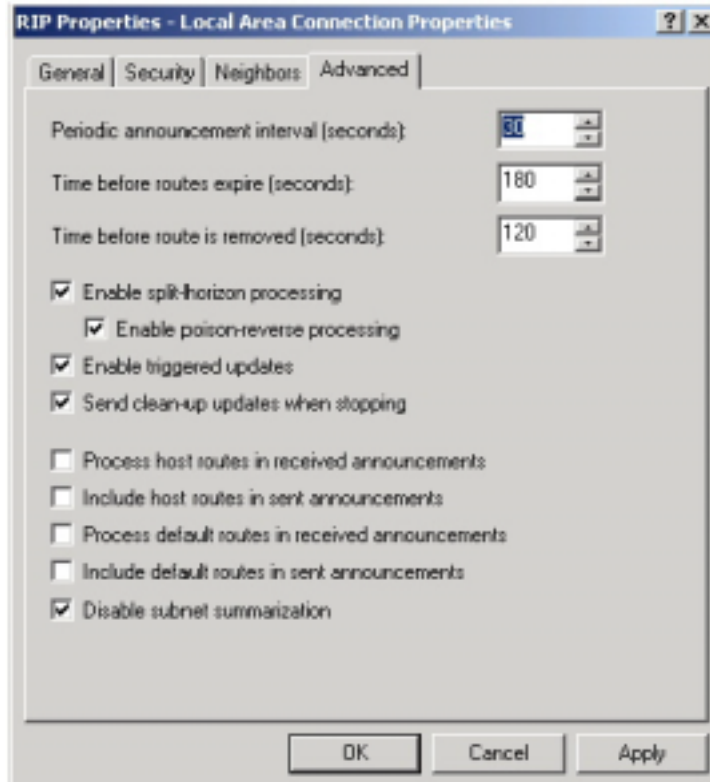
RIP Properties - Local Area Connection Properties ? X

General | Security | Neighbors | Advanced

Periodic announcement interval (seconds): 30

Time before routes expire (seconds): 180

Time before route is removed (seconds): 120

☑ Enable split-horizon processing

☑ Enable poison-reverse processing

☑ Enable triggered updates

☑ Send clean-up updates when stopping

☐ Process host routes in received announcements

☐ Include host routes in sent announcements

☐ Process default routes in received announcements

☐ Include default routes in sent announcements

☑ Disable subnet summarization

OK Cancel Apply